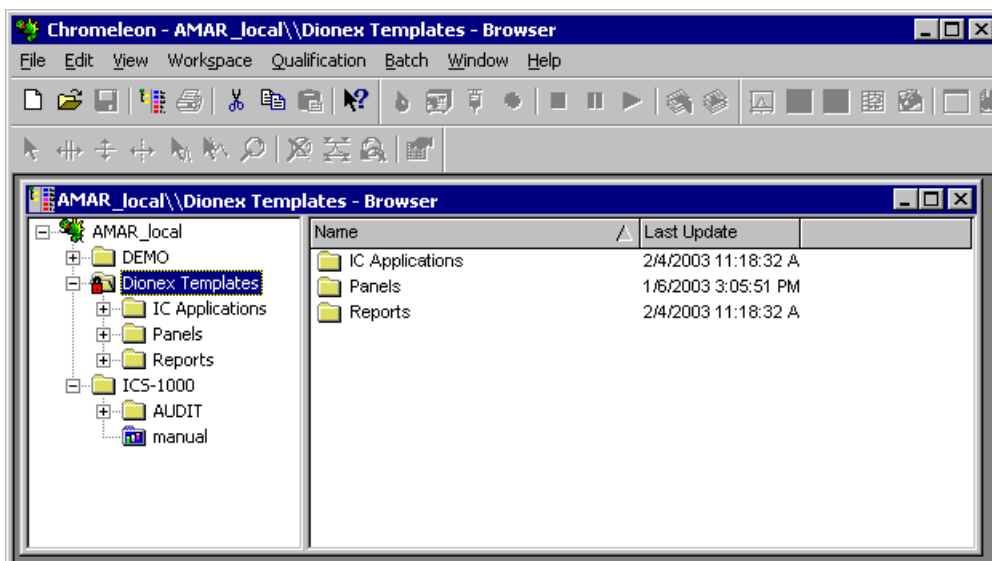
Chromeleon - AMAR _local\\Dionex Templates - Browser

File Edit View Workspace Qualification Batch Window Help

AMAR_local\\Dionex Templates - Browser

AMAR_local
DEMO
Dionex Templates
IC Applications
Panels
Reports
ICS-1000
AUDIT
manual

| Name | Last Update |
|---|---|
| IC Applications | 2/4/2003 11:18:32 A |
| Panels | 1/6/2003 3:05:51 PM |
| Reports | 2/4/2003 11:18:32 A |